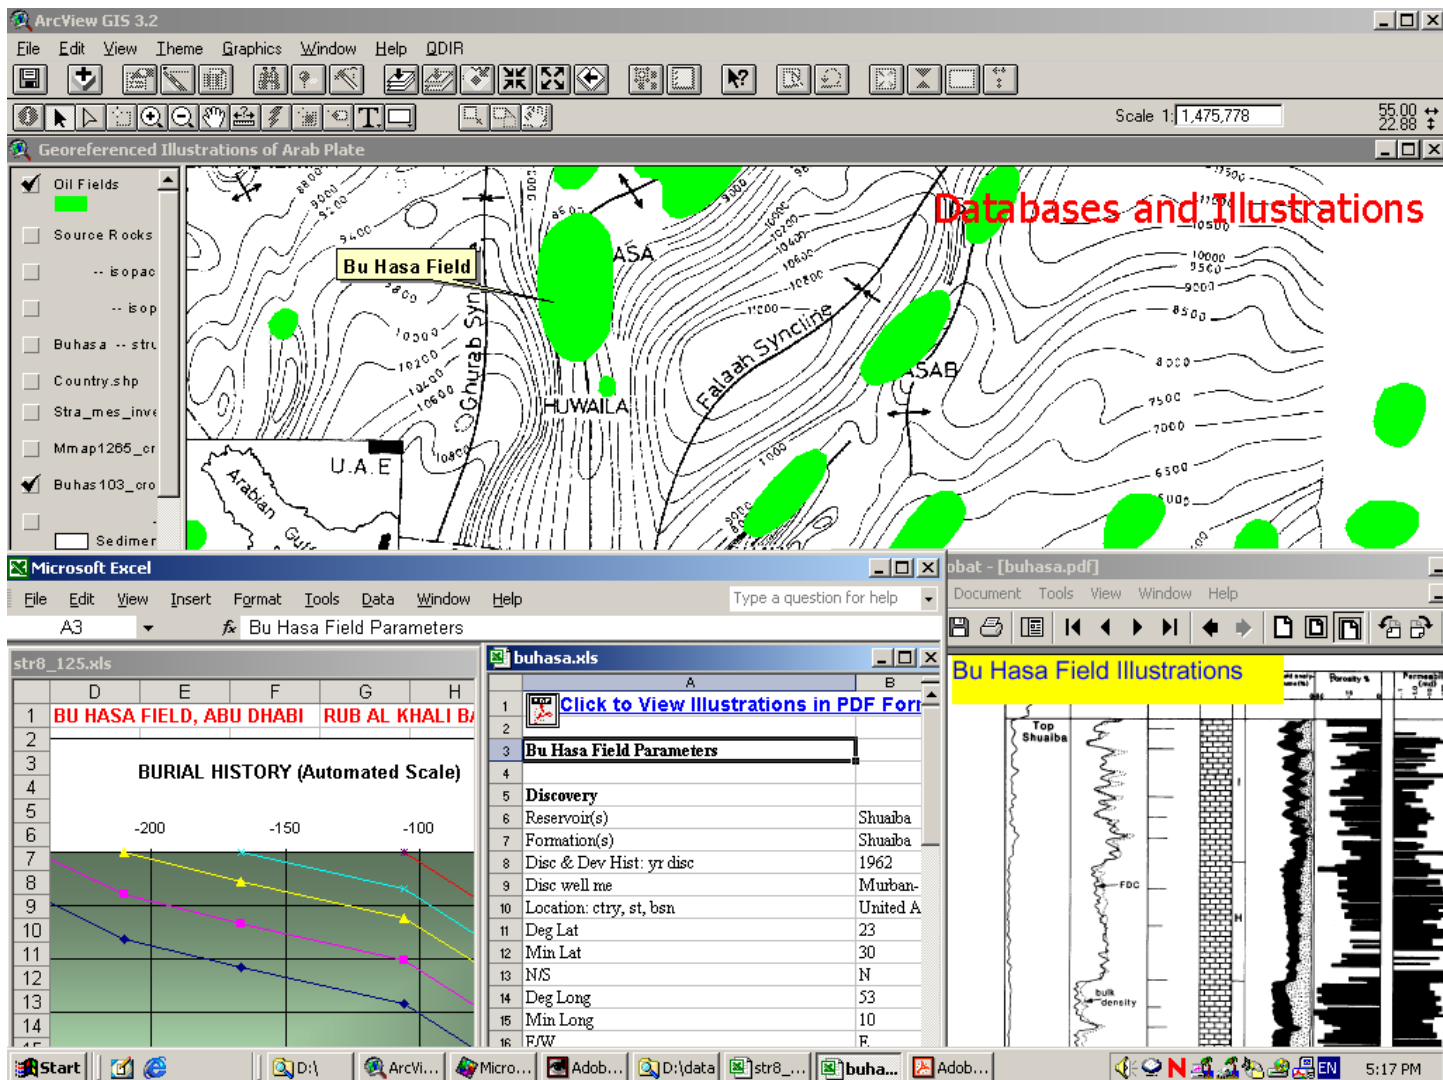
ArcView GIS 3.2

File Edit View Theme Graphics Window Help QDIR

Scale 1: 1,475,778

55.00
22.88

Georeferenced Illustrations of Arab Plate

Oil Fields
Source Rocks
-- isopac
-- isop
Buhasa -- stru
Country.shp
Stra_mes_inve
Mmap1265_cr
Buhas103_cro
Sedimer

Databases and Illustrations

Bu Hasa Field

ASA
Ghurab Syn
HUWAILA
Falaah Syncline
SAB
U.A.E
Arabian
Gulf

9500
10000
9500
9000
8500
8000
7500
7000
6500
6000
9400
10000
10200
10400
10600
10800
9000
9200
8800
11000
9000
10400
10600
10800
7000

Microsoft Excel

File Edit View Insert Format Tools Data Window Help

Type a question for help

A3 fx Bu Hasa Field Parameters

str8_125.xls

| | D | E | F | G | H |
|---|---|---|---|---|---|
| 1 | BU HASA FIELD, ABU DHABI | | | RUB AL KHALI B | |
| 2 | | | | | |
| 3 | BURIAL HISTORY (Automated Scale) | | | | |

-200 -150 -100

buhasa.xls

| | A | B |
|---|---|---|
| 1 | Click to View Illustrations in PDF Forr | |
| 2 | | |
| 3 | Bu Hasa Field Parameters | |
| 4 | | |
| 5 | Discovery | |
| 6 | Reservoir(s) | Shuaiba |
| 7 | Formation(s) | Shuaiba |
| 8 | Disc & Dev Hist: yr disc | 1962 |
| 9 | Disc well nme | Murban- |
| 10 | Location: ctry, st, bsn | United A |
| 11 | Deg Lat | 23 |
| 12 | Min Lat | 30 |
| 13 | N/S | N |
| 14 | Deg Long | 53 |
| 15 | Min Long | 10 |
| 16 | E/W | E |

obat - [buhasa.pdf]

Document Tools View Window Help

Bu Hasa Field Illustrations

Porosity %
Top Shuaiba
FDC
bulk density

Start D:\ ArcVi... Micro... Adob... D:\data str8_... buha... Adob... EN 5:17 PM